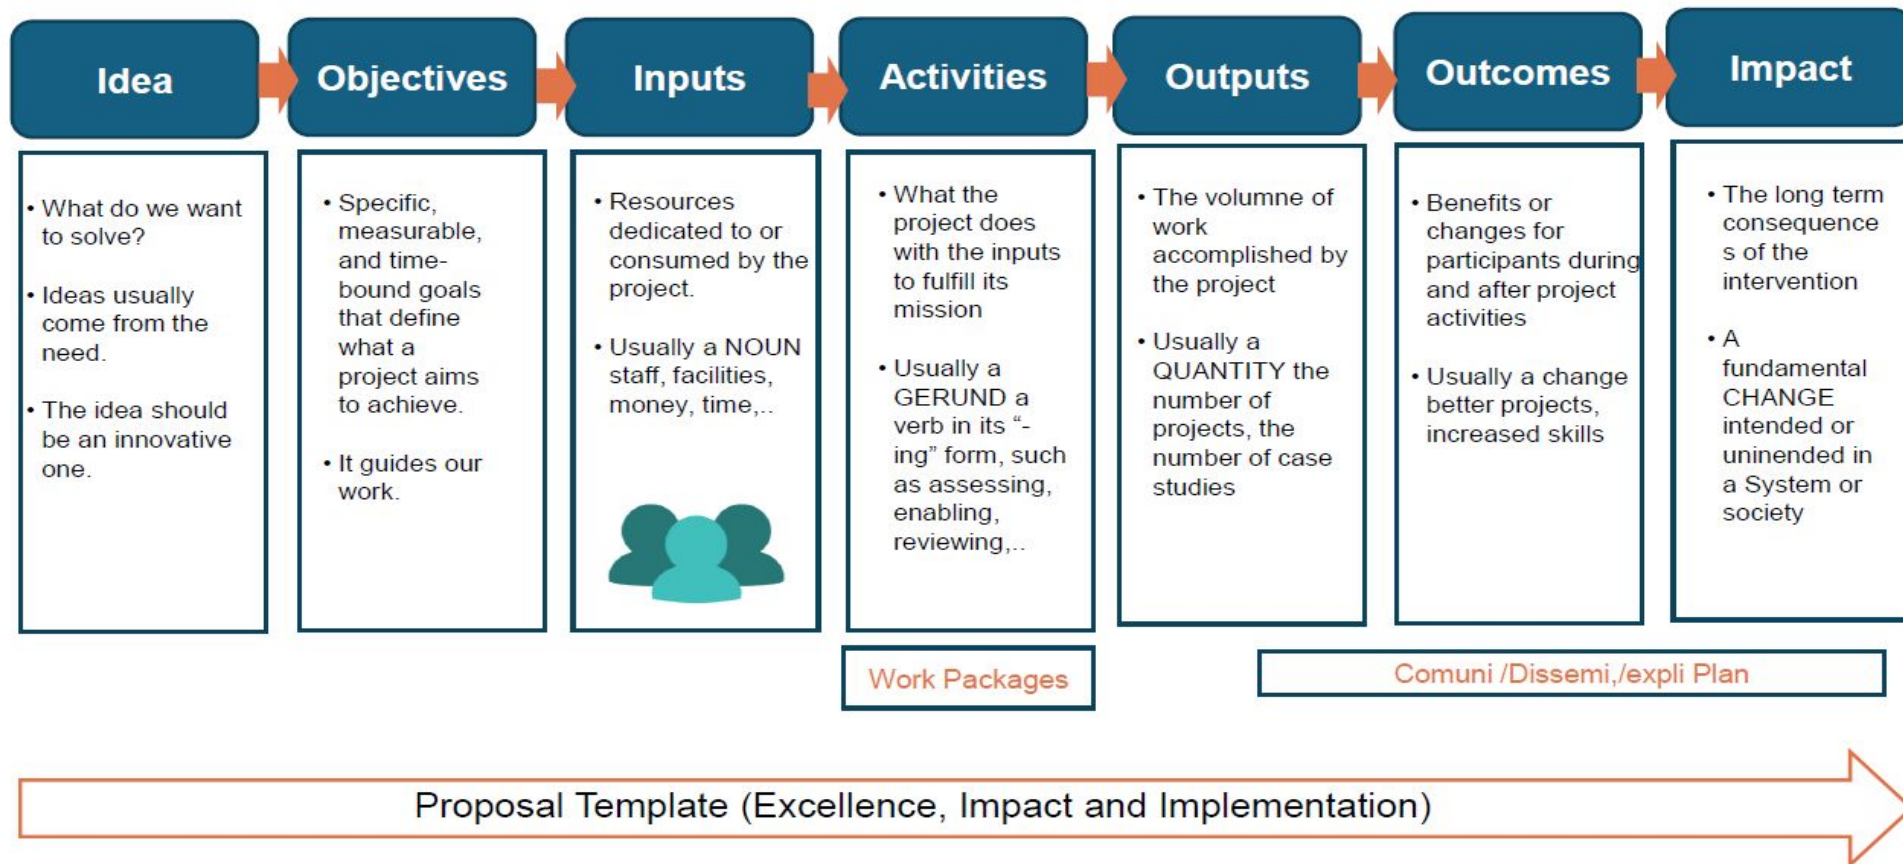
Idea

Objectives

Inputs

Activities

Outputs

Outcomes

Impact

• What do we want to solve?

• Ideas usually come from the need.

• The idea should be an innovative one.

• Specific, measurable, and time-bound goals that define what a project aims to achieve.

• It guides our work.

• Resources dedicated to or consumed by the project.

• Usually a NOUN staff, facilities, money, time,..

• What the project does with the inputs to fulfill its mission

• Usually a GERUND a verb in its "-ing" form, such as assessing, enabling, reviewing,..

• The volumne of work accomplished by the project

• Usually a QUANTITY the number of projects, the number of case studies

• Benefits or changes for participants during and after project activities

• Usually a change better projects, increased skills

• The long term consequence s of the intervention

• A fundamental CHANGE intended or uninended in a System or society

Work Packages

Comuni /Dissemi,/expli Plan

Proposal Template (Excellence, Impact and Implementation)